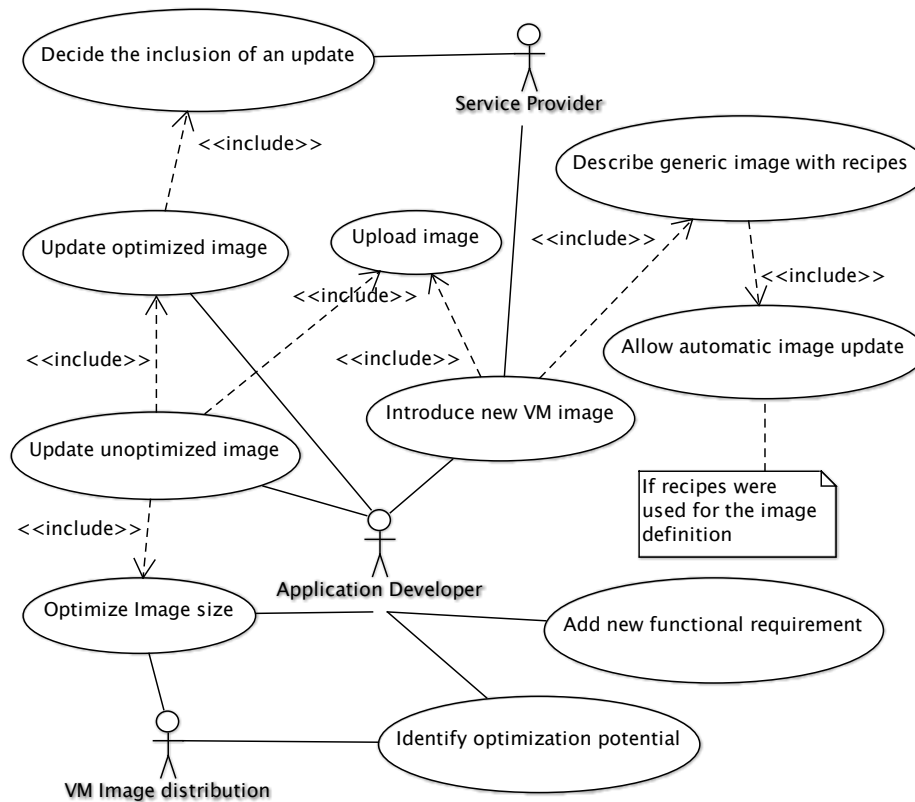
Decide the inclusion of an update

Service Provider

<<include>>

Describe generic image with recipes

Update optimized image

Upload image

<<include>>

<<include>>

<<include>>

<<include>>

<<include>>

Allow automatic image update

Introduce new VM image

Update unoptimized image

If recipes were used for the image definition

<<include>>

Application Developer

Optimize Image size

Add new functional requirement

Identify optimization potential

VM Image distribution